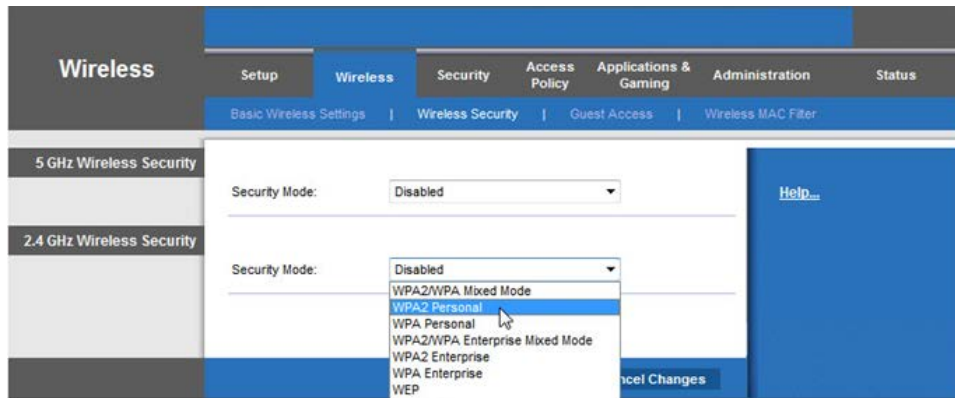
Wireless

Setup | Wireless | Security | Access Policy | Applications & Gaming | Administration | Status

Basic Wireless Settings | Wireless Security | Guest Access | Wireless MAC Filter

5 GHz Wireless Security

Security Mode: Disabled

Help...

2.4 GHz Wireless Security

Security Mode: Disabled

WPA2/WPA Mixed Mode
WPA2 Personal
WPA Personal
WPA2/WPA Enterprise Mixed Mode
WPA2 Enterprise
WPA Enterprise
WEP

ncel Changes